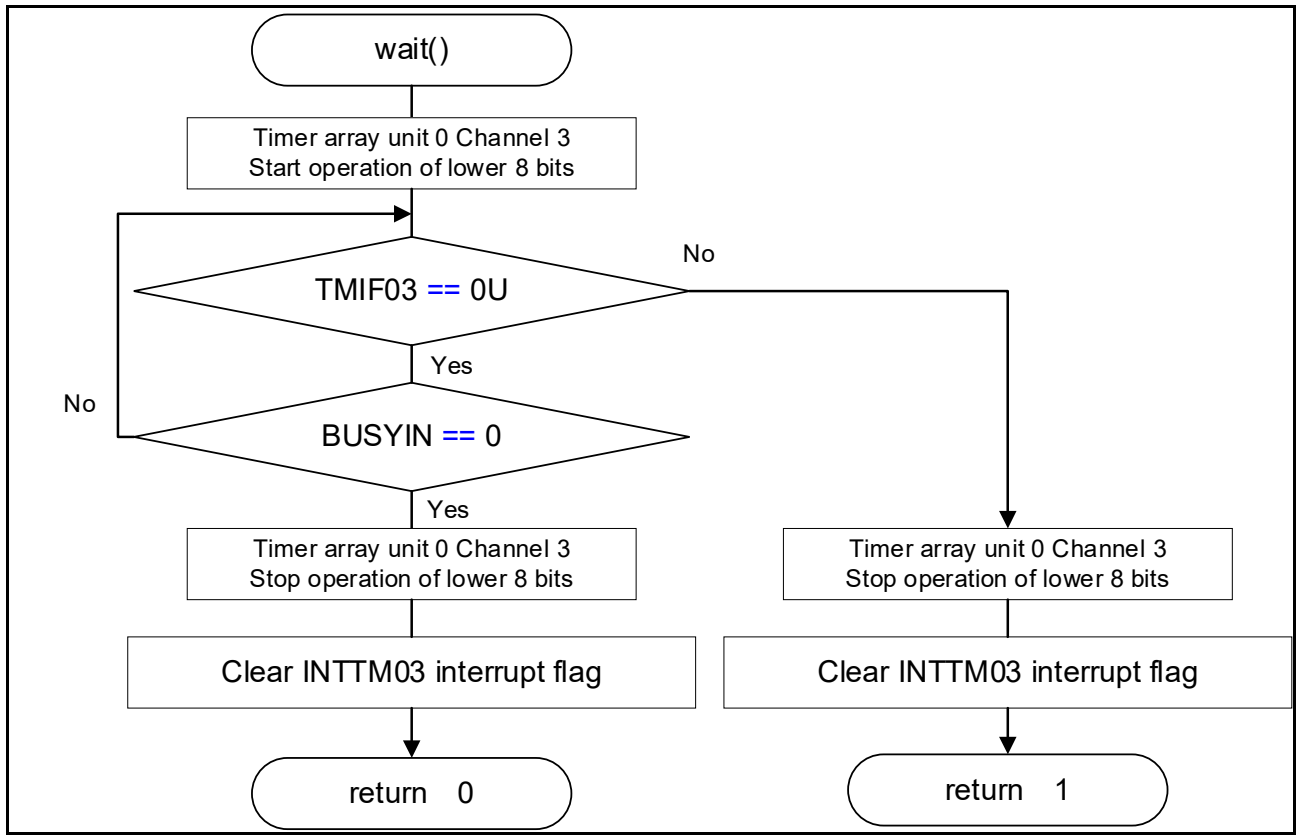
wait()

Timer array unit 0 Channel 3
Start operation of lower 8 bits

TMIF03 == 0U

No

Yes

No

BUSYIN == 0

Yes

Timer array unit 0 Channel 3
Stop operation of lower 8 bits

Clear INTTM03 interrupt flag

return 0

Timer array unit 0 Channel 3
Stop operation of lower 8 bits

Clear INTTM03 interrupt flag

return 1